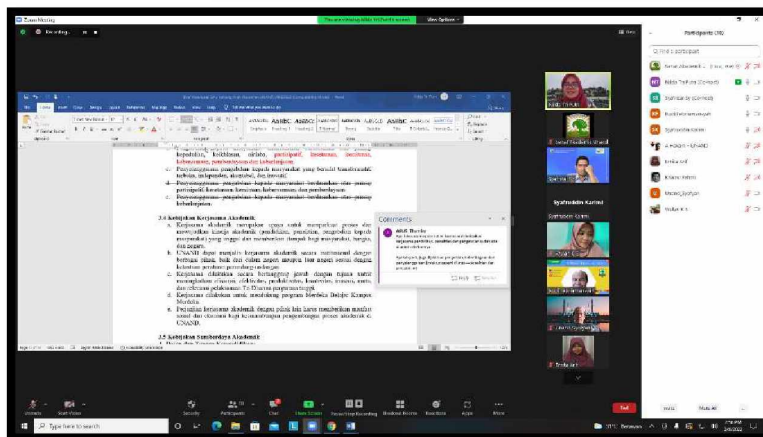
Zoom Meeting

Recording...

You are viewing Ridho Trifhatria's screen

View Options

Participants (10)

Find a participant

Ridho Trifhatria (Co-host)

Syahrudin Karimi

Comments

2.4 Kebijakan Kerjasama Akademik

2.5 Kebijakan Sumberdaya Akademik

Unmute

Start Video

Security

Participants

Chat

Share Screen

Record

Breakout Rooms

Reactions

Apps

More

End

Invite

Mute All

Type here to search